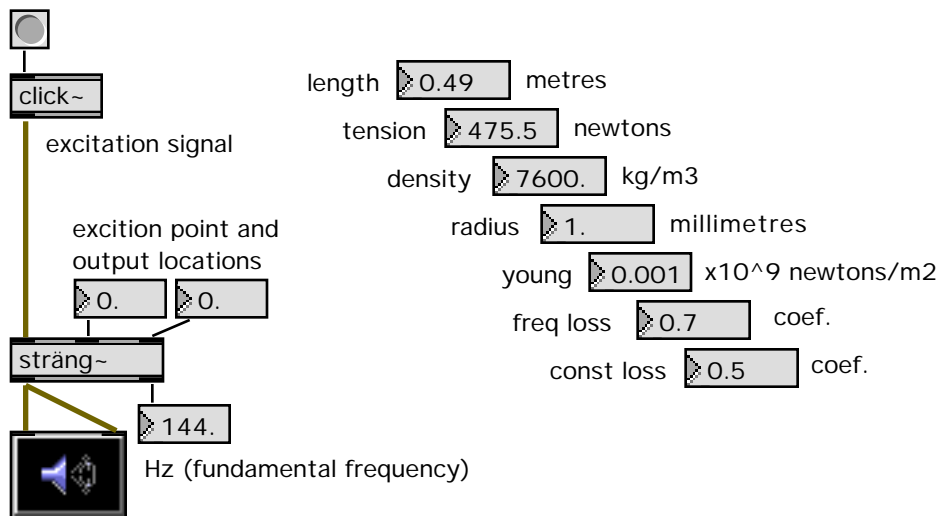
click~

excitation signal

excition point and output locations

0.

0.

sträng~

144.

Hz (fundamental frequency)

length 0.49 metres

tension 475.5 newtons

density 7600. kg/m3

radius 1. millimetres

young 0.001 x10^9 newtons/m2

freq loss 0.7 coef.

const loss 0.5 coef.